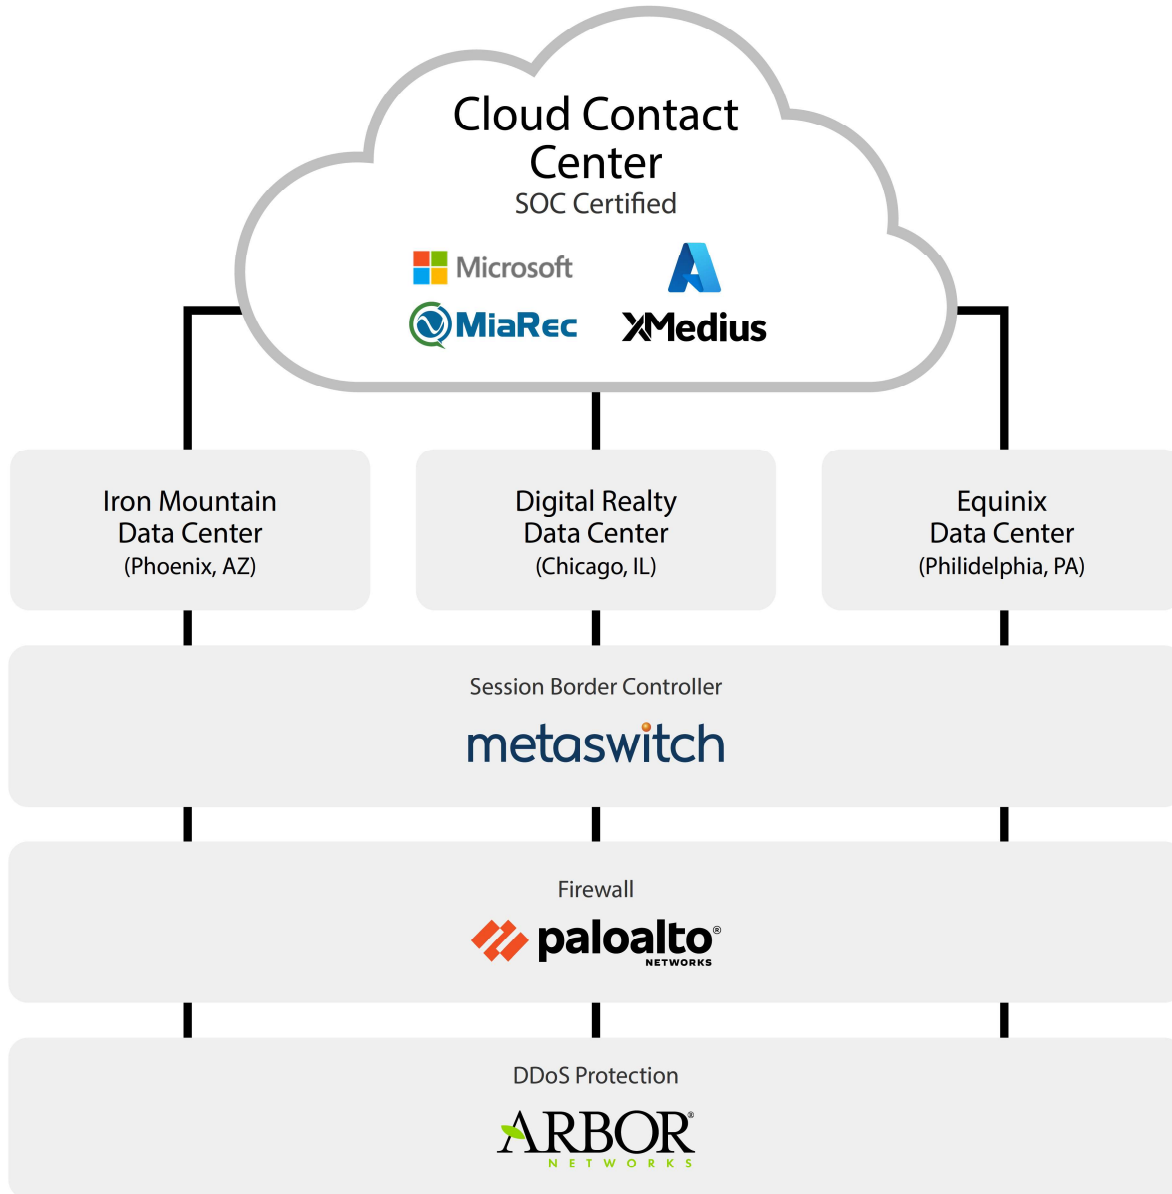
Cloud Contact Center
SOC Certified

Microsoft
MiaRec
XMedius

Iron Mountain Data Center
(Phoenix, AZ)

Digital Realty Data Center
(Chicago, IL)

Equinix Data Center
(Philidelphia, PA)

Session Border Controller
metaswitch

Firewall
paloalto®
NETWORKS

DDoS Protection
ARBOR®
NETWORKS